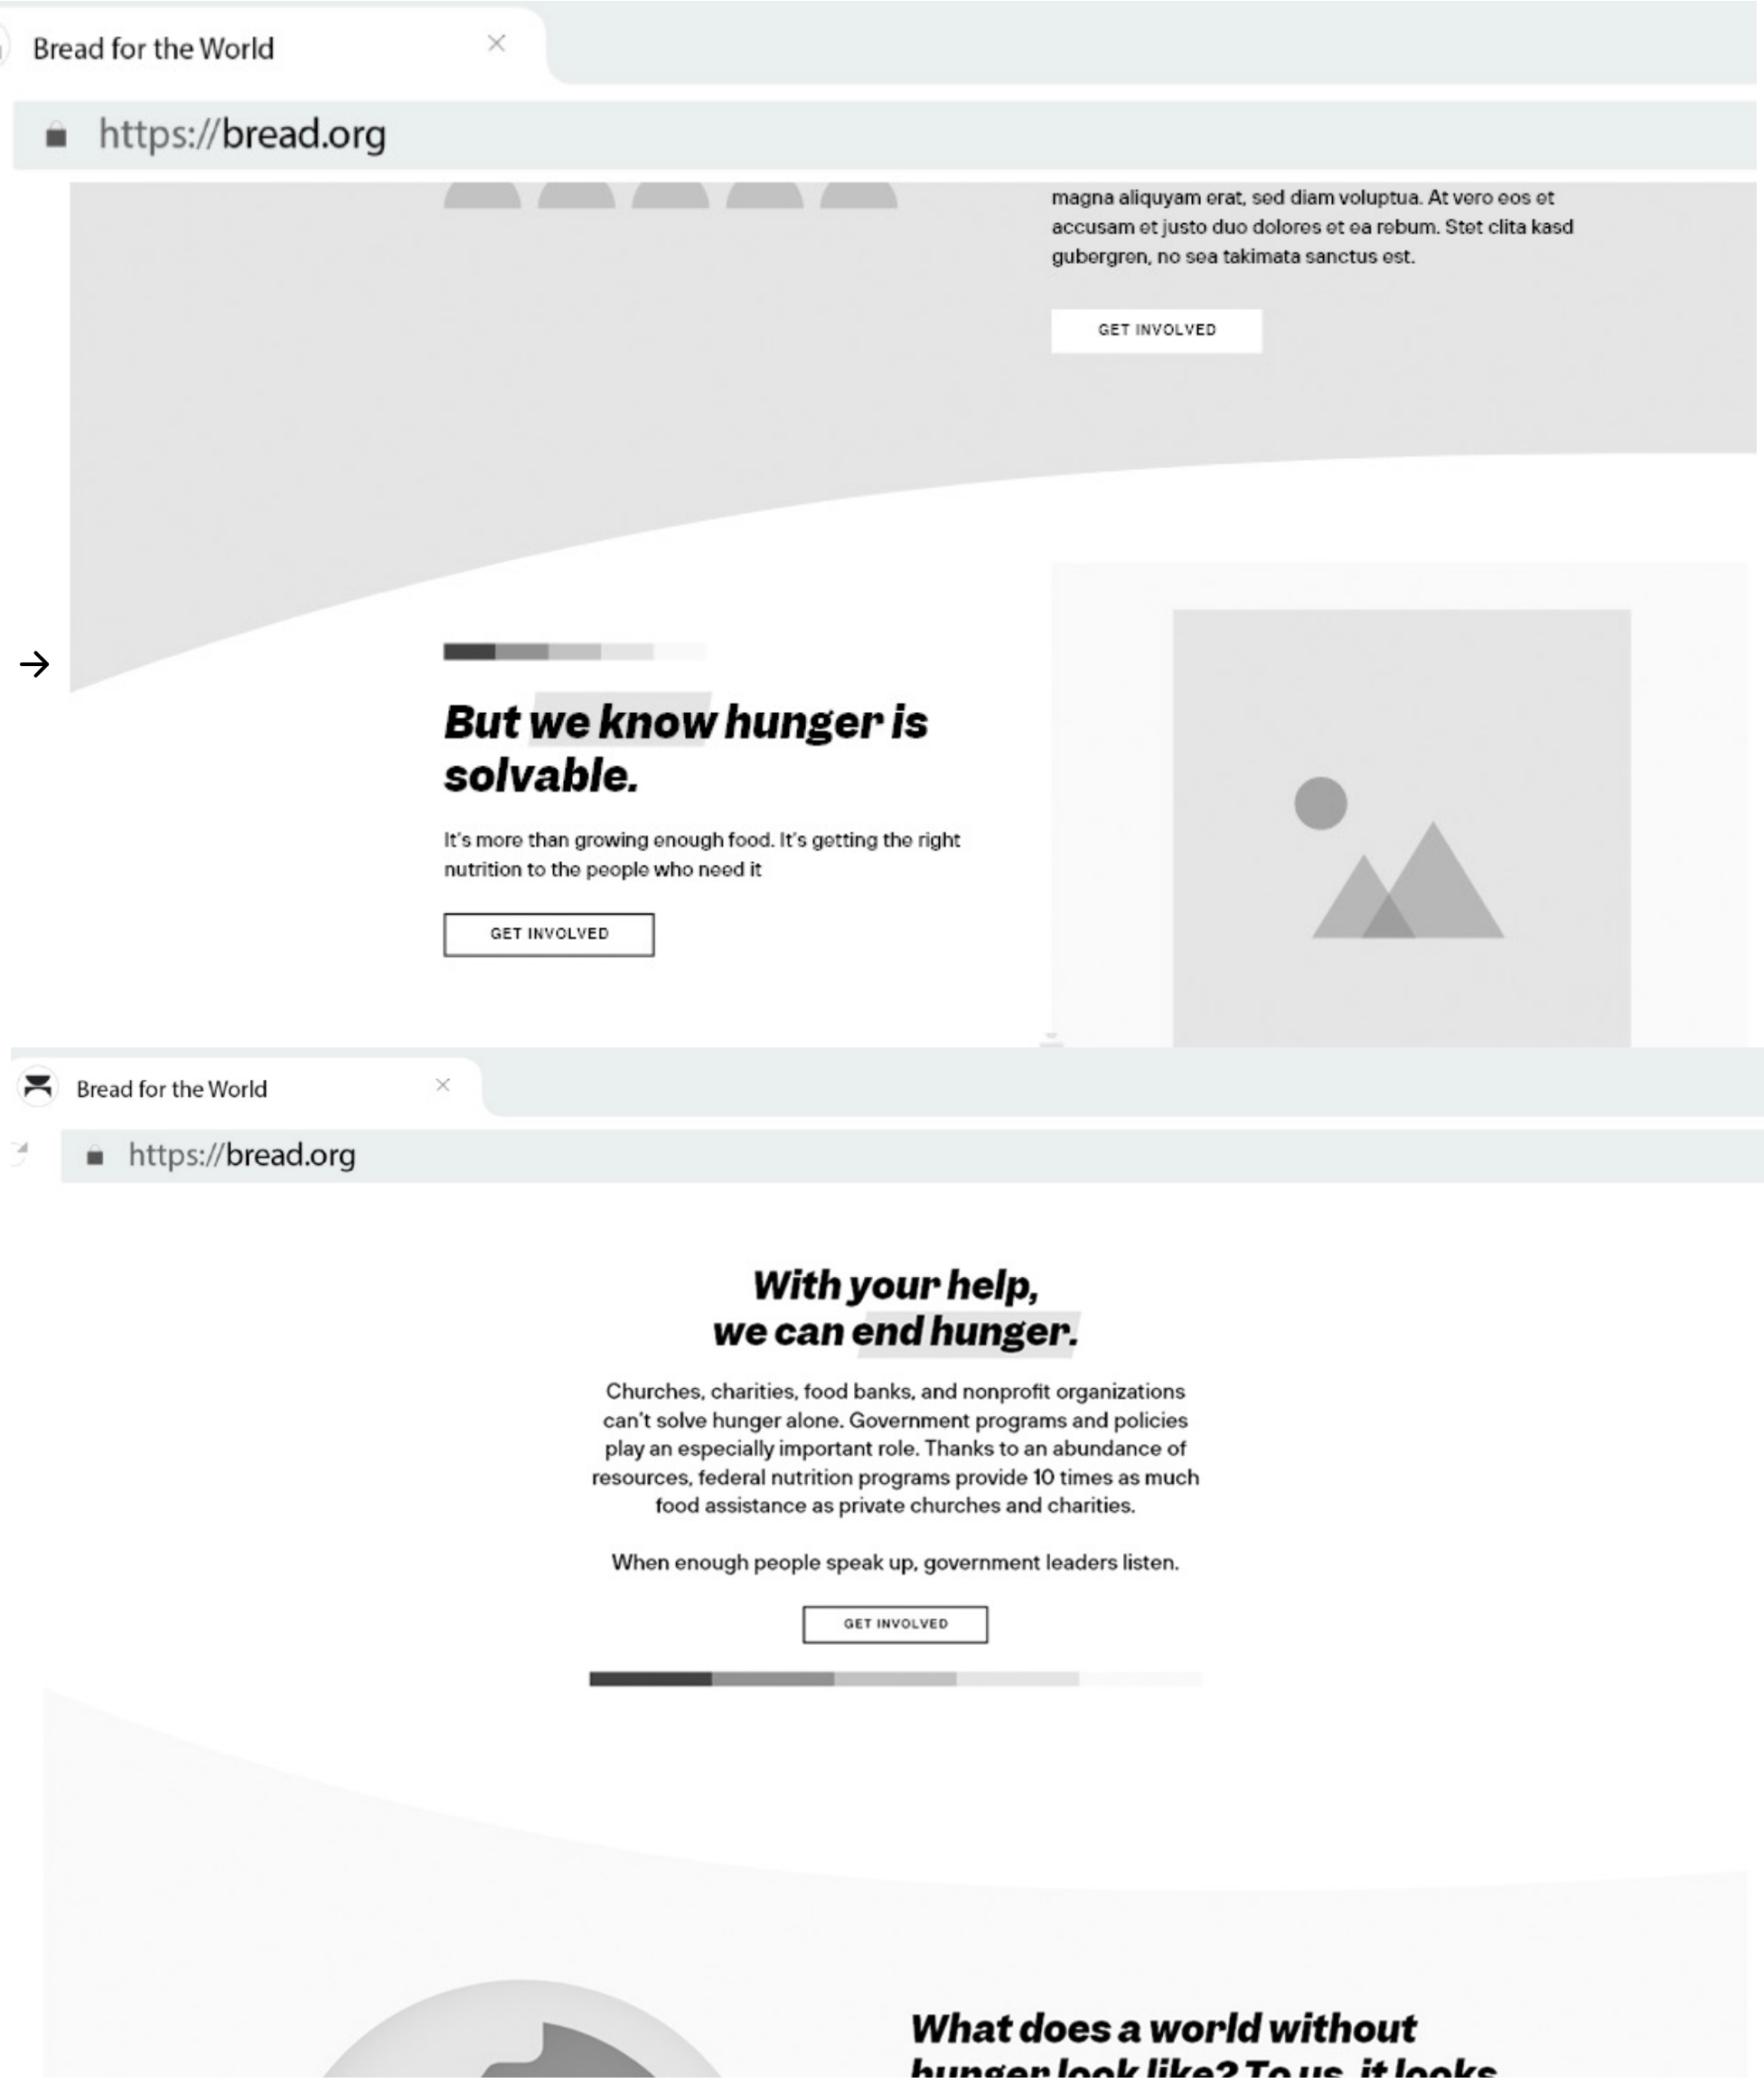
Bread for the World

https://bread.org

magna aliquyam erat, sed diam voluptua. At vero eos et accusam et justo duo dolores et ea rebum. Stet clita kasd gubergren, no sea takimata sanctus est.

GET INVOLVED

But we know hunger is solvable.

It's more than growing enough food. It's getting the right nutrition to the people who need it

GET INVOLVED

Bread for the World

https://bread.org

With your help, we can end hunger.

Churches, charities, food banks, and nonprofit organizations can't solve hunger alone. Government programs and policies play an especially important role. Thanks to an abundance of resources, federal nutrition programs provide 10 times as much food assistance as private churches and charities.

When enough people speak up, government leaders listen.

GET INVOLVED

What does a world without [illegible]